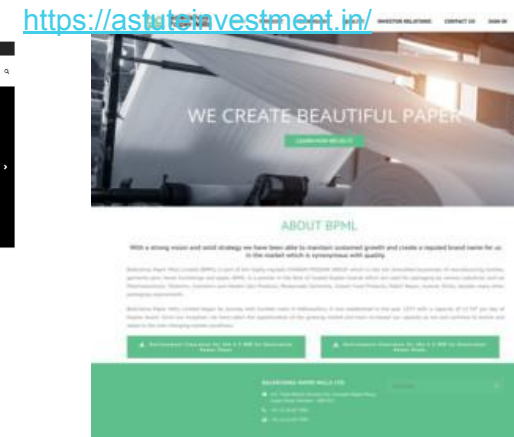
https://astuteinvestment.in/

INVESTOR RELATIONS CONTACT US SIGN IN

WE CREATE BEAUTIFUL PAPER

LEARN MORE ABOUT IT

ABOUT BPML

With a strong vision and solid strategy we have been able to maintain sustained growth and create a reputed brand name for us in the market which is synonymous with quality.

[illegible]

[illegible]

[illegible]

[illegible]

BALKRISHNA PAPER MILLS LTD

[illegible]